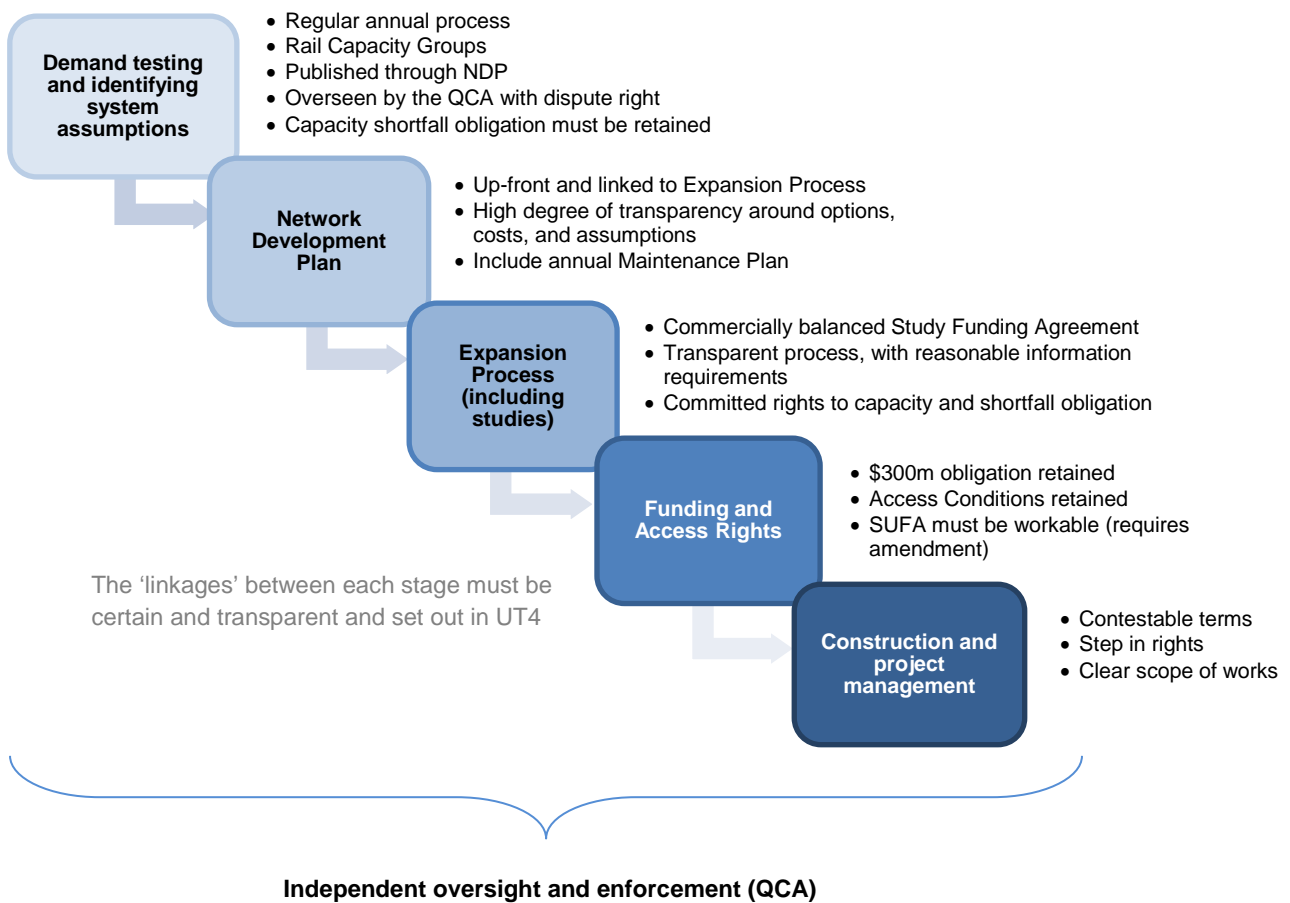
Demand testing and identifying system assumptions

- Regular annual process
- Rail Capacity Groups
- Published through NDP
- Overseen by the QCA with dispute right
- Capacity shortfall obligation must be retained

Network Development Plan

- Up-front and linked to Expansion Process
- High degree of transparency around options, costs, and assumptions
- Include annual Maintenance Plan

Expansion Process (including studies)

- Commercially balanced Study Funding Agreement
- Transparent process, with reasonable information requirements
- Committed rights to capacity and shortfall obligation

Funding and Access Rights

- \$300m obligation retained
- Access Conditions retained
- SUFA must be workable (requires amendment)

The 'linkages' between each stage must be certain and transparent and set out in UT4

Construction and project management

- Contestable terms
- Step in rights
- Clear scope of works

Independent oversight and enforcement (QCA)